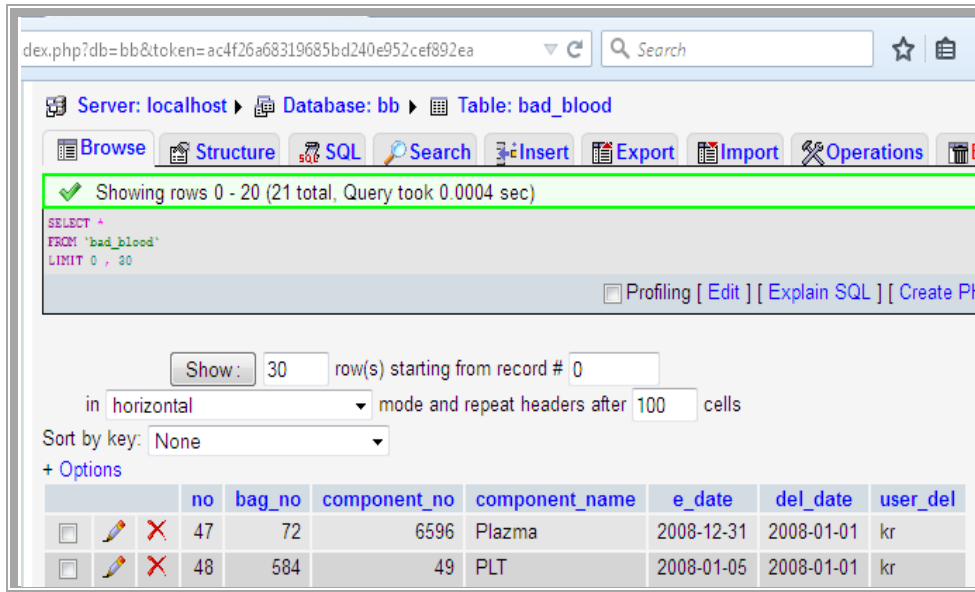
dex.php?db=bb&token=ac4f26a68319685bd240e952cef892ea

Search

Server: localhost ▸ Database: bb ▸ Table: bad_blood

Browse | Structure | SQL | Search | Insert | Export | Import | Operations

Showing rows 0 - 20 (21 total, Query took 0.0004 sec)

SELECT *
FROM `bad_blood`
LIMIT 0 , 30

Profiling [ Edit ] [ Explain SQL ] [ Create PH

Show : 30 row(s) starting from record # 0

in horizontal mode and repeat headers after 100 cells

Sort by key: None

+ Options

| | | | no | bag_no | component_no | component_name | e_date | del_date | user_del |
|---|---|---|---|---|---|---|---|---|---|
| | | | 47 | 72 | 6596 | Plazma | 2008-12-31 | 2008-01-01 | kr |
| | | | 48 | 584 | 49 | PLT | 2008-01-05 | 2008-01-01 | kr |